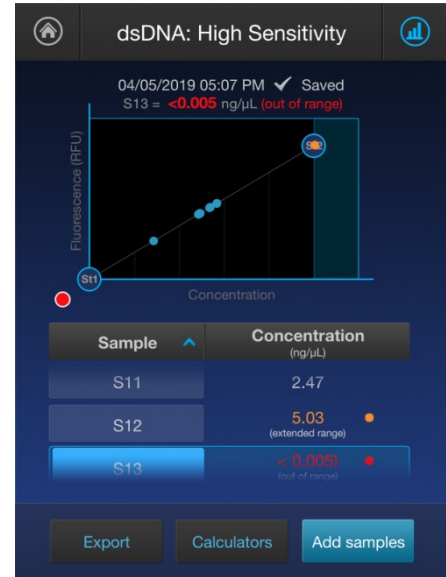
dsDNA: High Sensitivity

04/05/2019 05:07 PM ✔ Saved
S13 = <0.005 ng/µL (out of range)

Fluorescence (RFU)
St2
St1
Concentration

| Sample | Concentration (ng/µL) |
|---|---|
| S11 | 2.47 |
| S12 | 5.03 (extended range) |
| S13 | < 0.005 (out of range) |

Export
Calculators
Add samples